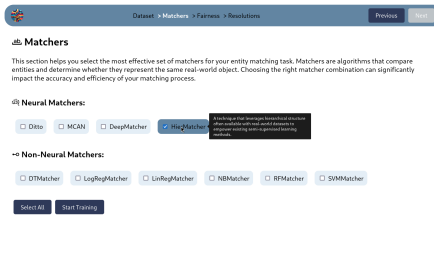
Dataset > Matchers > Fairness > Resolutions

Previous

Next

Matchers

This section helps you select the most effective set of matchers for your entity matching task. Matchers are algorithms that compare entities and determine whether they represent the same real-world object. Choosing the right matcher combination can significantly impact the accuracy and efficiency of your matching process.

Neural Matchers:

Ditto

MCAN

DeepMatcher

HierMatcher

A technique that leverages hierarchical structure often available with real-world datasets to empower existing semi-organized learning methods.

Non-Neural Matchers:

DTMatcher

LogRegMatcher

LinRegMatcher

NBMatcher

RFMatcher

SVMMatcher

Select All

Start Training